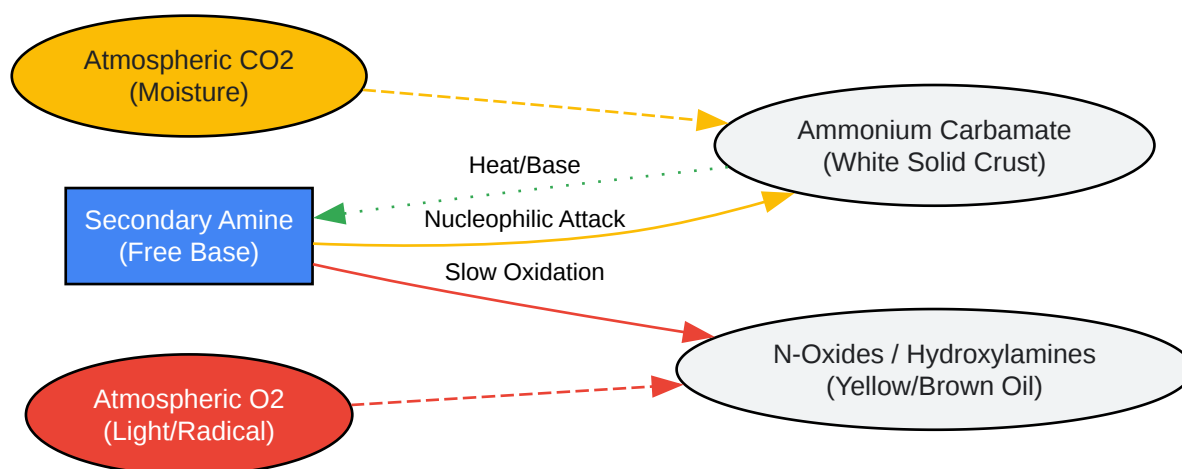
Atmospheric CO2
(Moisture)

Ammonium Carbamate
(White Solid Crust)

Heat/Base

Secondary Amine
(Free Base)

Nucleophilic Attack

Slow Oxidation

N-Oxides / Hydroxylamines
(Yellow/Brown Oil)

Atmospheric O2
(Light/Radical)